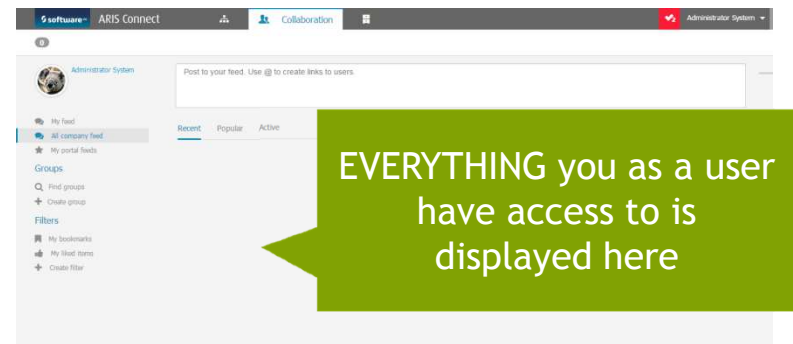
software ARIS Connect Collaboration Administrator System

0

Administrator System

Post to your feed. Use @ to create links to users

My feed
All company feed
My portal feeds

Groups
Find groups
Create group

Filters
My bookmarks
My liked items
Create filter

Recent Popular Active

EVERYTHING you as a user have access to is displayed here